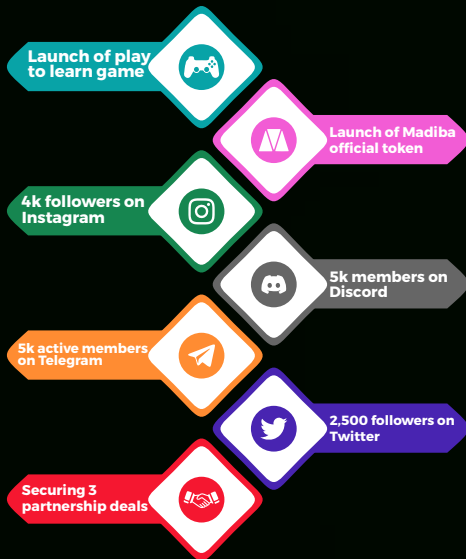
Launch of play to learn game

Launch of Madiba official token

4k followers on Instagram

5k members on Discord

5k active members on Telegram

2,500 followers on Twitter

Securing 3 partnership deals